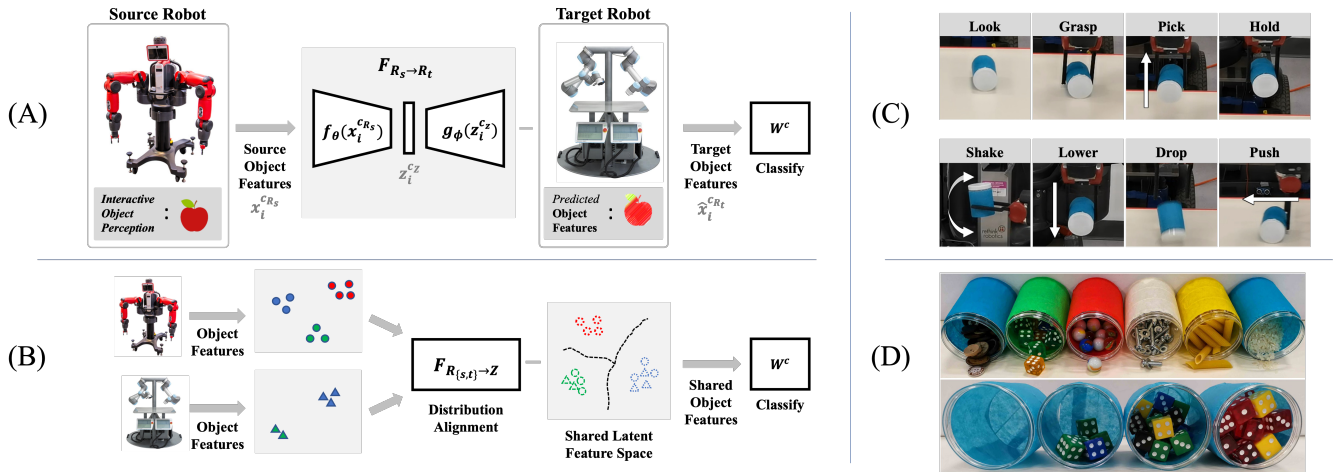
(A)

Source Robot

Interactive Object Perception :

Source Object Features $x_i^{c_{R_s}}$

$F_{R_s \to R_t}$

$f_\theta(x_i^{c_{R_s}})$

$g_\phi(z_i^{c_z})$

$z_i^{c_z}$

Target Robot

Predicted Object Features :

Target Object Features $\hat{x}_i^{c_{R_t}}$

$W^c$

Classify

(B)

Object Features

Object Features

$F_{R_{\{s,t\}} \to Z}$

Distribution Alignment

Shared Latent Feature Space

Shared Object Features

$W^c$

Classify

(C)

Look

Grasp

Pick

Hold

Shake

Lower

Drop

Push

(D)